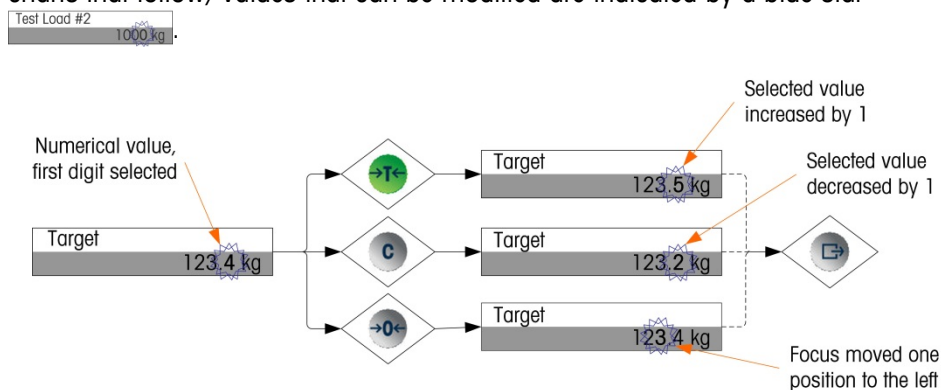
charts that follow, values that can be modified are indicated by a blue star
Test Load #2
1000 kg .

Numerical value, first digit selected

Target
123.4 kg

→T←

C

→0←

Target
123.5 kg

Target
123.2 kg

Target
123.4 kg

Selected value increased by 1

Selected value decreased by 1

Focus moved one position to the left